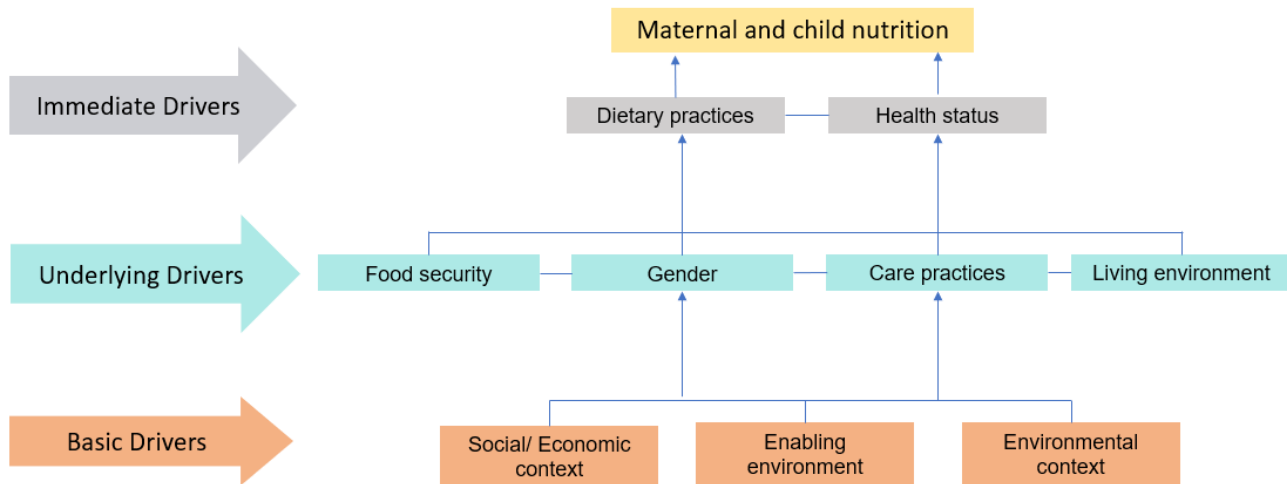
Maternal and child nutrition

Immediate Drivers

Dietary practices

Health status

Underlying Drivers

Food security

Gender

Care practices

Living environment

Basic Drivers

Social/ Economic context

Enabling environment

Environmental context